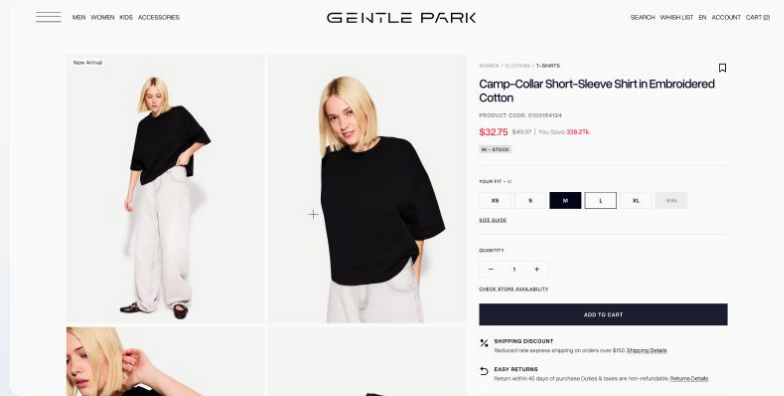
MEN WOMEN KIDS ACCESSORIES

GENTLE PARK

SEARCH WHISHLIST EN ACCOUNT CART (2)

New Arrival

WOMEN / CLOTHING / T-SHIRTS

Camp-Collar Short-Sleeve Shirt in Embroidered Cotton

PRODUCT CODE: 0100154124

$32.75 $49.37 | You Save 338.2Tk.

IN - STOCK

YOUR FIT - M

| XS | S | M | L | XL | XXL |
|---|---|---|---|---|---|

SIZE GUIDE

QUANTITY

− 1 +

CHECK STORE AVAILABILITY

ADD TO CART

SHIPPING DISCOUNT
Reduced rate express shipping on orders over $150 Shipping Details

EASY RETURNS
Return within 45 days of purchase Duties & taxes are non-refundable. Returns Details